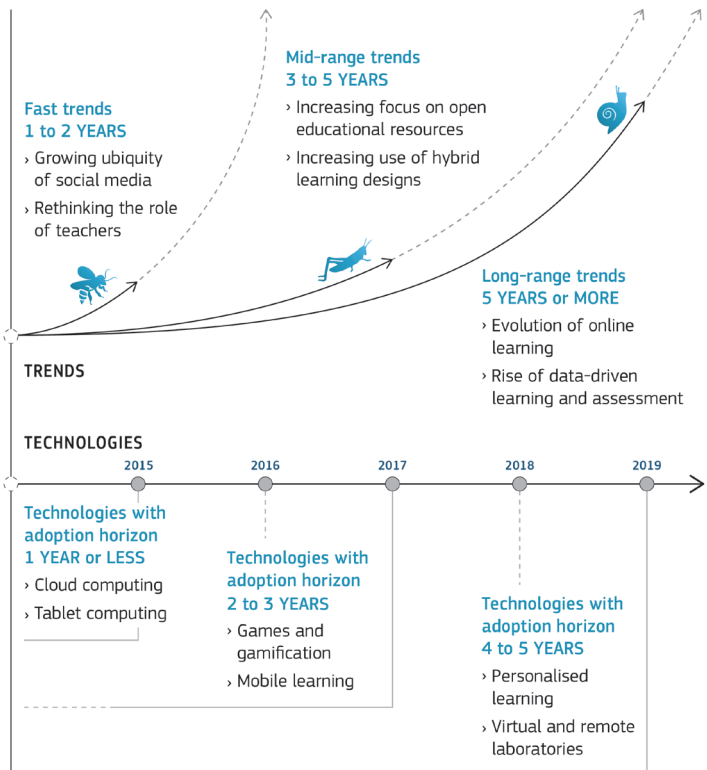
Fast trends
1 to 2 YEARS

› Growing ubiquity of social media

› Rethinking the role of teachers

Mid-range trends
3 to 5 YEARS

› Increasing focus on open educational resources

› Increasing use of hybrid learning designs

Long-range trends
5 YEARS or MORE

› Evolution of online learning

› Rise of data-driven learning and assessment

TRENDS

TECHNOLOGIES

2015

2016

2017

2018

2019

Technologies with adoption horizon
1 YEAR or LESS

› Cloud computing

› Tablet computing

Technologies with adoption horizon
2 to 3 YEARS

› Games and gamification

› Mobile learning

Technologies with adoption horizon
4 to 5 YEARS

› Personalised learning

› Virtual and remote laboratories